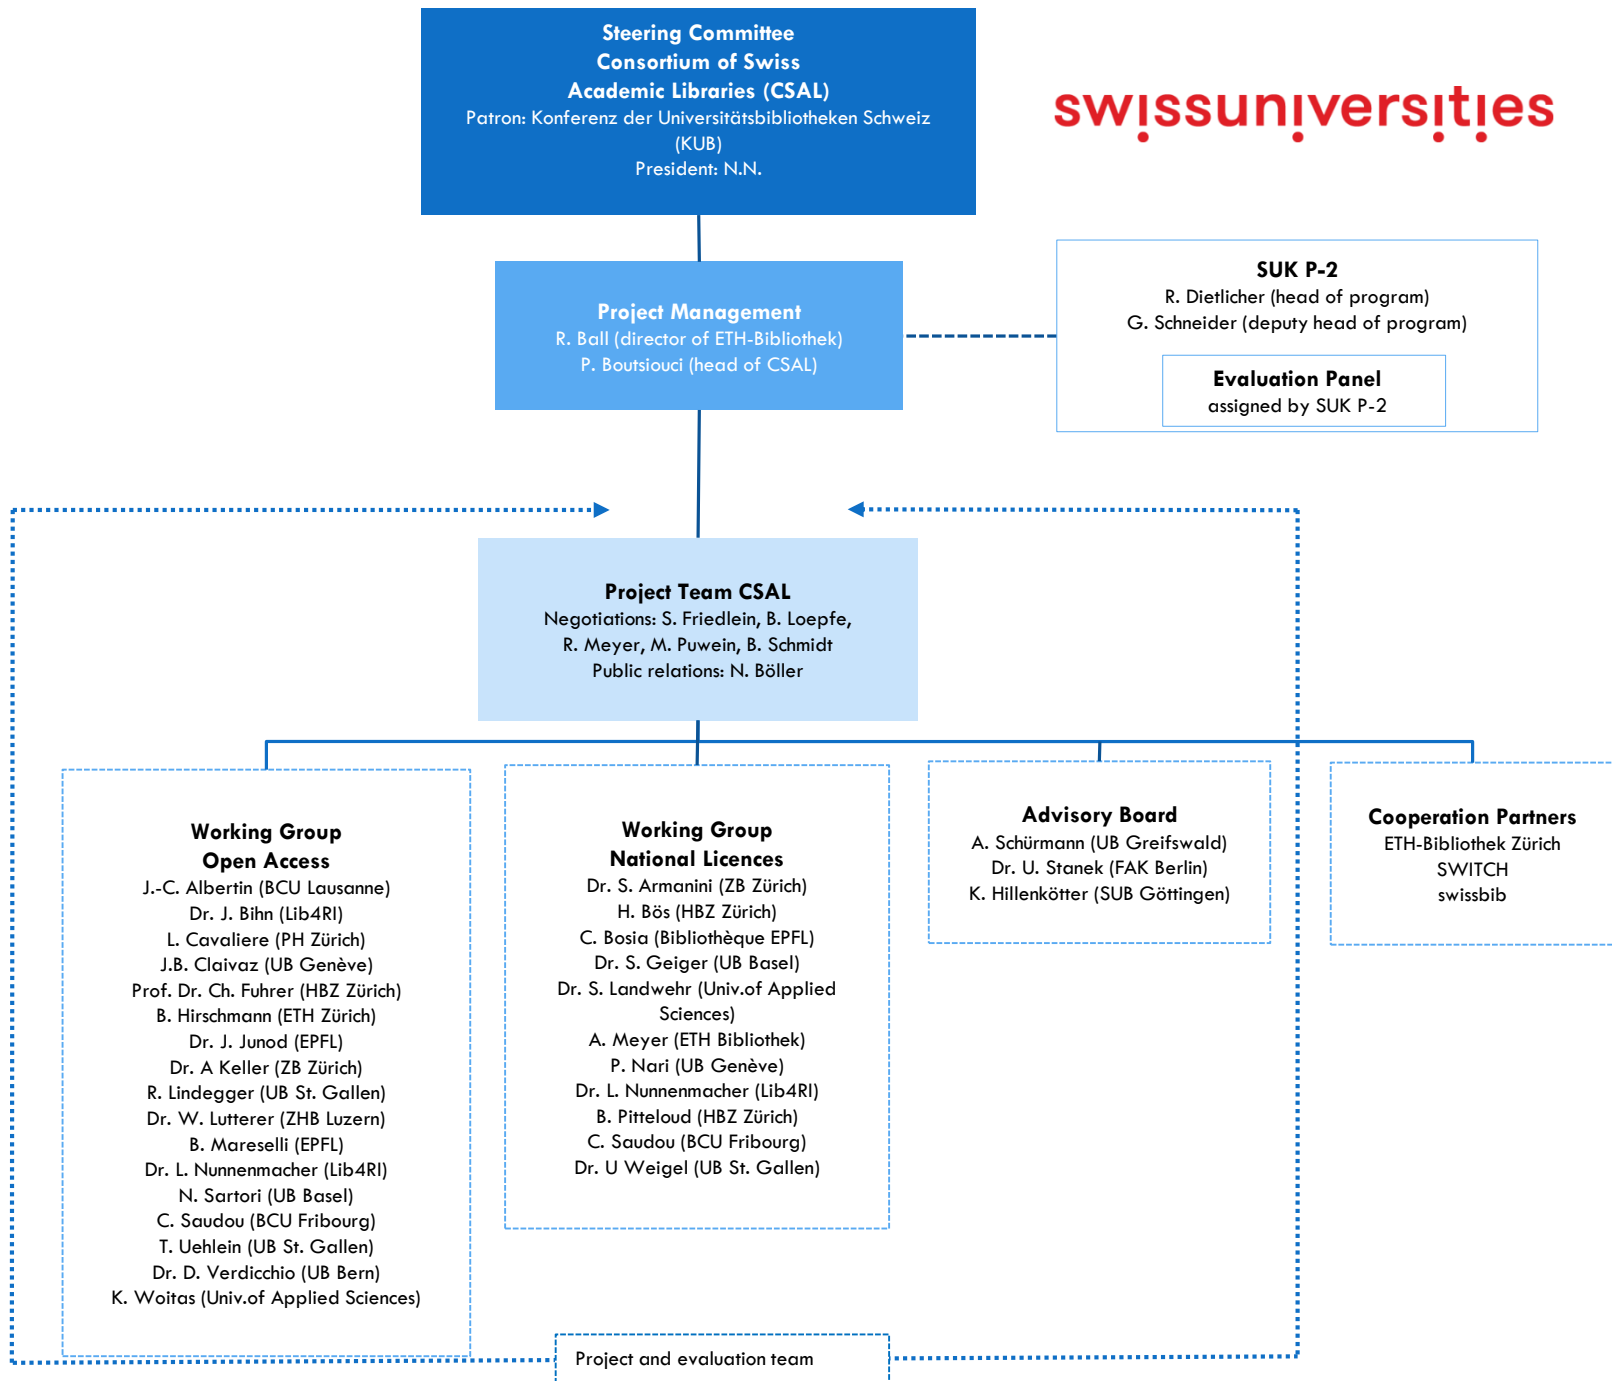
Steering Committee
Consortium of Swiss
Academic Libraries (CSAL)
Patron: Konferenz der Universitätsbibliotheken Schweiz (KUB)
President: N.N.

swissuniversities

Project Management
R. Ball (director of ETH-Bibliothek)
P. Boutsiouci (head of CSAL)

SUK P-2
R. Dietlicher (head of program)
G. Schneider (deputy head of program)

Evaluation Panel
assigned by SUK P-2

Project Team CSAL
Negotiations: S. Friedlein, B. Loepfe, R. Meyer, M. Puwein, B. Schmidt
Public relations: N. Böller

Working Group
Open Access
J.-C. Albertin (BCU Lausanne)
Dr. J. Bihn (Lib4RI)
L. Cavaliere (PH Zürich)
J.B. Claivaz (UB Genève)
Prof. Dr. Ch. Fuhrer (HBZ Zürich)
B. Hirschmann (ETH Zürich)
Dr. J. Junod (EPFL)
Dr. A Keller (ZB Zürich)
R. Lindegger (UB St. Gallen)
Dr. W. Lutterer (ZHB Luzern)
B. Mareselli (EPFL)
Dr. L. Nunnenmacher (Lib4RI)
N. Sartori (UB Basel)
C. Saudou (BCU Fribourg)
T. Uehlein (UB St. Gallen)
Dr. D. Verdicchio (UB Bern)
K. Woitas (Univ.of Applied Sciences)

Working Group
National Licences
Dr. S. Armanini (ZB Zürich)
H. Bös (HBZ Zürich)
C. Bosia (Bibliothèque EPFL)
Dr. S. Geiger (UB Basel)
Dr. S. Landwehr (Univ.of Applied Sciences)
A. Meyer (ETH Bibliothek)
P. Nari (UB Genève)
Dr. L. Nunnenmacher (Lib4RI)
B. Pitteloud (HBZ Zürich)
C. Saudou (BCU Fribourg)
Dr. U Weigel (UB St. Gallen)

Advisory Board
A. Schürmann (UB Greifswald)
Dr. U. Stanek (FAK Berlin)
K. Hillenkötter (SUB Göttingen)

Cooperation Partners
ETH-Bibliothek Zürich
SWITCH
swissbib

Project and evaluation team